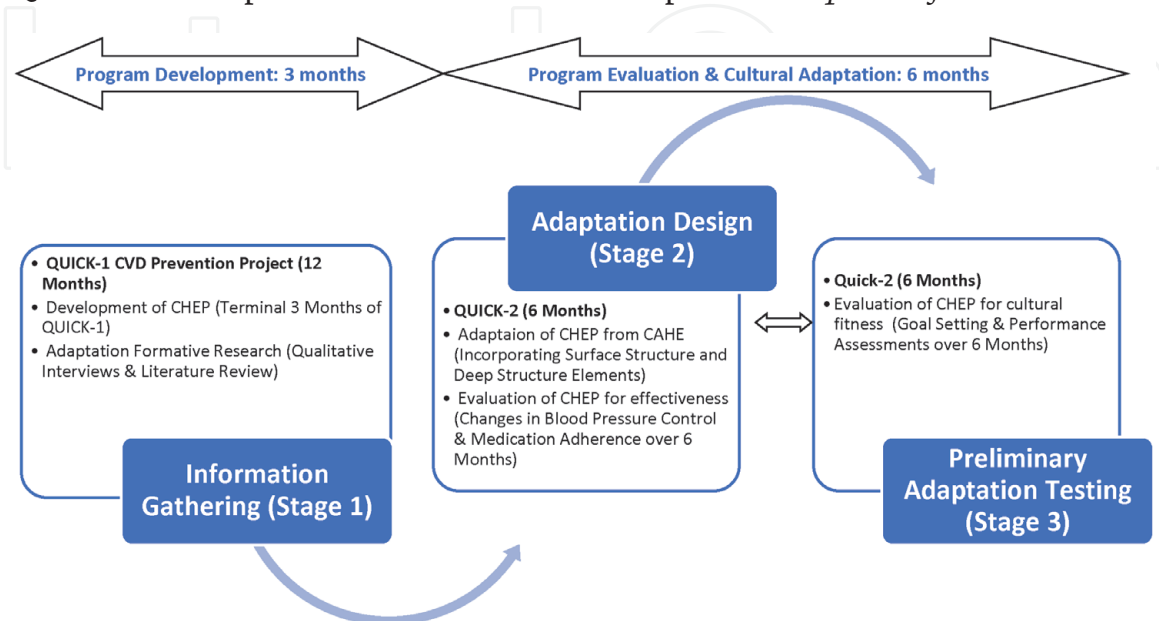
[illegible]

Program Development: 3 months

Program Evaluation & Cultural Adaptation: 6 months

- QUICK-1 CVD Prevention Project (12 Months)
- Development of CHEP (Terminal 3 Months of QUICK-1)
- Adaptation Formative Research (Qualitative Interviews & Literature Review)

Information Gathering (Stage 1)

Adaptation Design (Stage 2)

- QUICK-2 (6 Months)
- Adaptaion of CHEP from CAHE (Incorporating Surface Structure and Deep Structure Elements)
- Evaluation of CHEP for effectiveness (Changes in Blood Pressure Control & Medication Adherence over 6 Months)

- Quick-2 (6 Months)
- Evaluation of CHEP for cultural fitness (Goal Setting & Performance Assessments over 6 Months)

Preliminary Adaptation Testing (Stage 3)